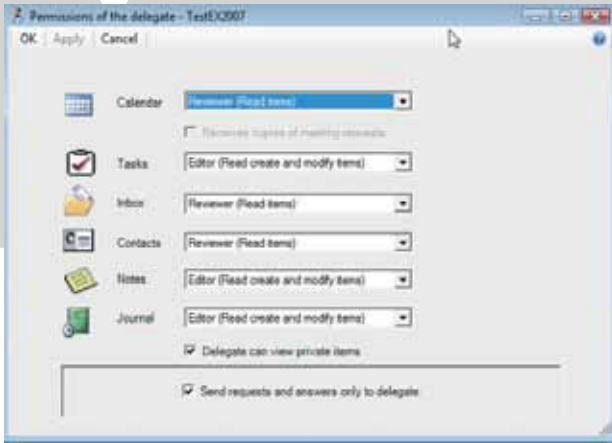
Permissions of the delegate - TestEX2007

OK | Apply | Cancel

Calendar Reviewer (Read items)

Receive copies of meeting requests

Tasks Editor (Read create and modify items)

Inbox Reviewer (Read items)

Contacts Reviewer (Read items)

Notes Editor (Read create and modify items)

Journal Editor (Read create and modify items)

Delegate can view private items

Send requests and answers only to delegate